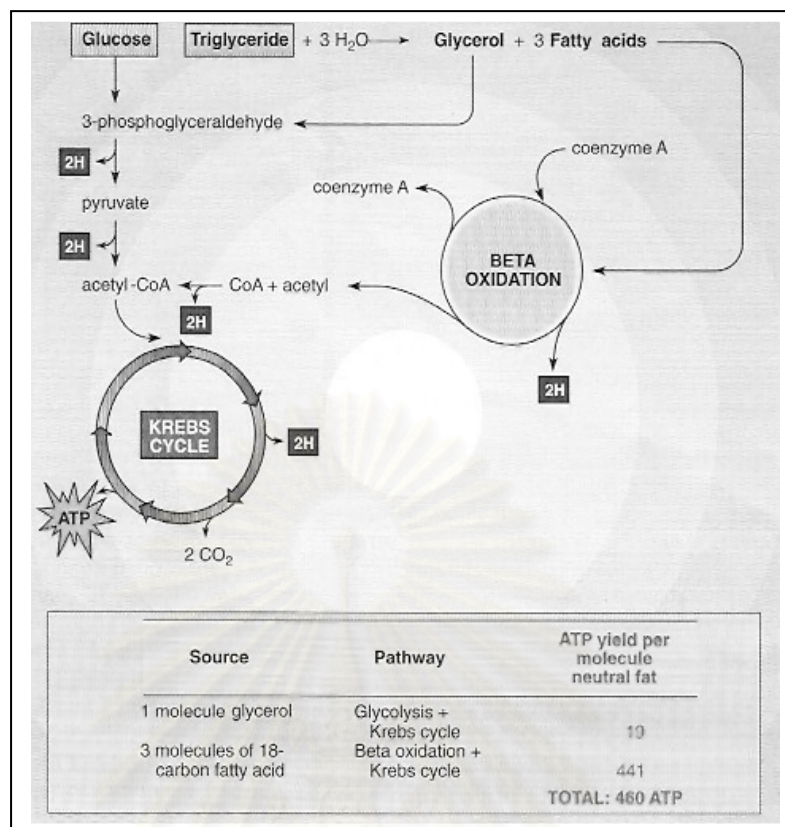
Glucose

Triglyceride + 3 $H_2O$ → Glycerol + 3 Fatty acids

3-phosphoglyceraldehyde

2H

pyruvate

2H

acetyl-CoA

CoA + acetyl

2H

coenzyme A

coenzyme A

BETA OXIDATION

2H

KREBS CYCLE

2H

ATP

2 $CO_2$

| Source | Pathway | ATP yield per molecule neutral fat |
|---|---|---|
| 1 molecule glycerol | Glycolysis + Krebs cycle | 19 |
| 3 molecules of 18-carbon fatty acid | Beta oxidation + Krebs cycle | 441 |
| | | TOTAL: 460 ATP |